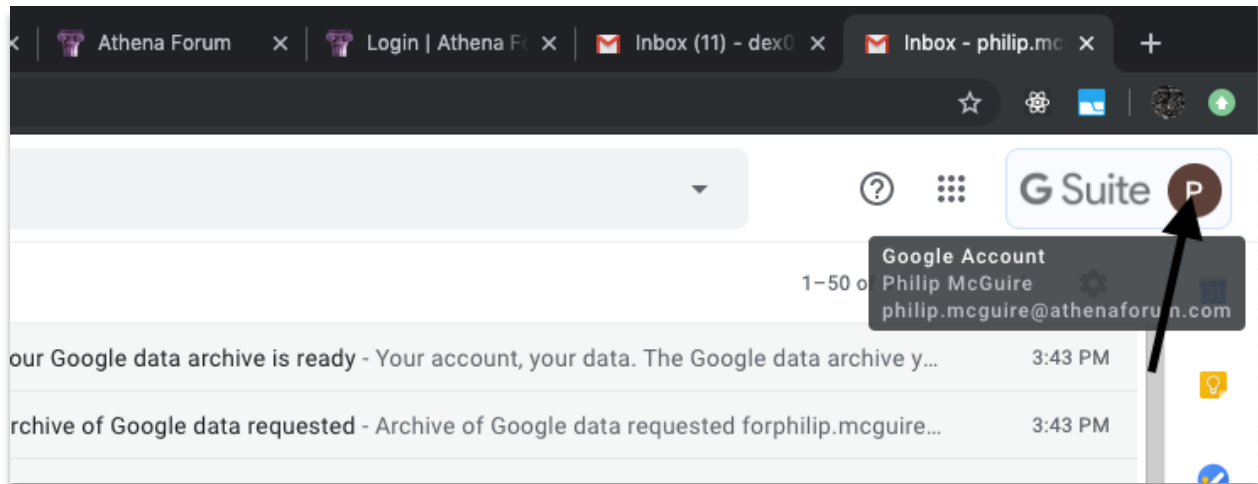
Athena Forum
Login | Athena Fo
Inbox (11) - dex0
Inbox - philip.mc

G Suite
P

Google Account
Philip McGuire
philip.mcguire@athenaforum.com

1–50 o

our Google data archive is ready - Your account, your data. The Google data archive y... 3:43 PM
rchive of Google data requested - Archive of Google data requested forphilip.mcguire... 3:43 PM